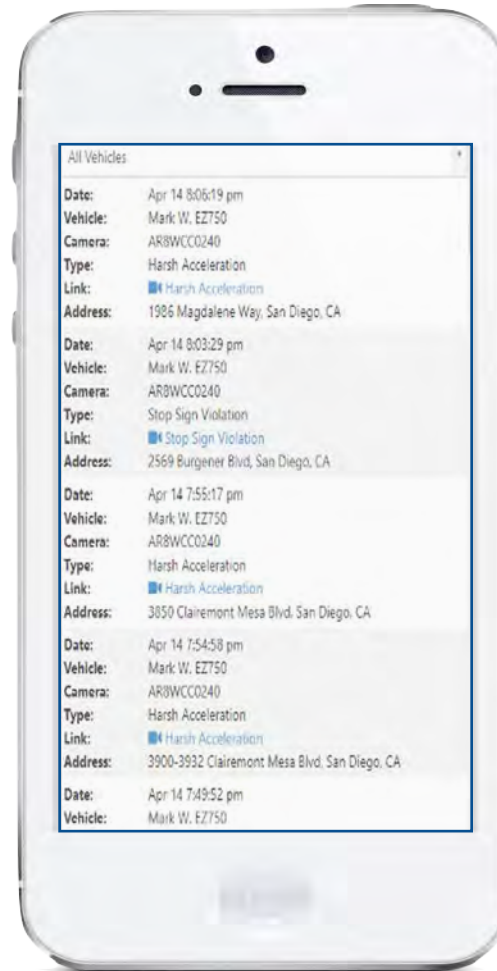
All Vehicles

| | |
|---|---|
| Date: | Apr 14 8:06:19 pm |
| Vehicle: | Mark W. EZ750 |
| Camera: | AR8WCC0240 |
| Type: | Harsh Acceleration |
| Link: | Harsh Acceleration |
| Address: | 1986 Magdalene Way, San Diego, CA |
| Date: | Apr 14 8:03:29 pm |
| Vehicle: | Mark W. EZ750 |
| Camera: | AR8WCC0240 |
| Type: | Stop Sign Violation |
| Link: | Stop Sign Violation |
| Address: | 2569 Burgener Blvd, San Diego, CA |
| Date: | Apr 14 7:55:17 pm |
| Vehicle: | Mark W. EZ750 |
| Camera: | AR8WCC0240 |
| Type: | Harsh Acceleration |
| Link: | Harsh Acceleration |
| Address: | 3850 Clairemont Mesa Blvd, San Diego, CA |
| Date: | Apr 14 7:54:58 pm |
| Vehicle: | Mark W. EZ750 |
| Camera: | AR8WCC0240 |
| Type: | Harsh Acceleration |
| Link: | Harsh Acceleration |
| Address: | 3900-3932 Clairemont Mesa Blvd, San Diego, CA |
| Date: | Apr 14 7:49:52 pm |
| Vehicle: | Mark W. EZ750 |